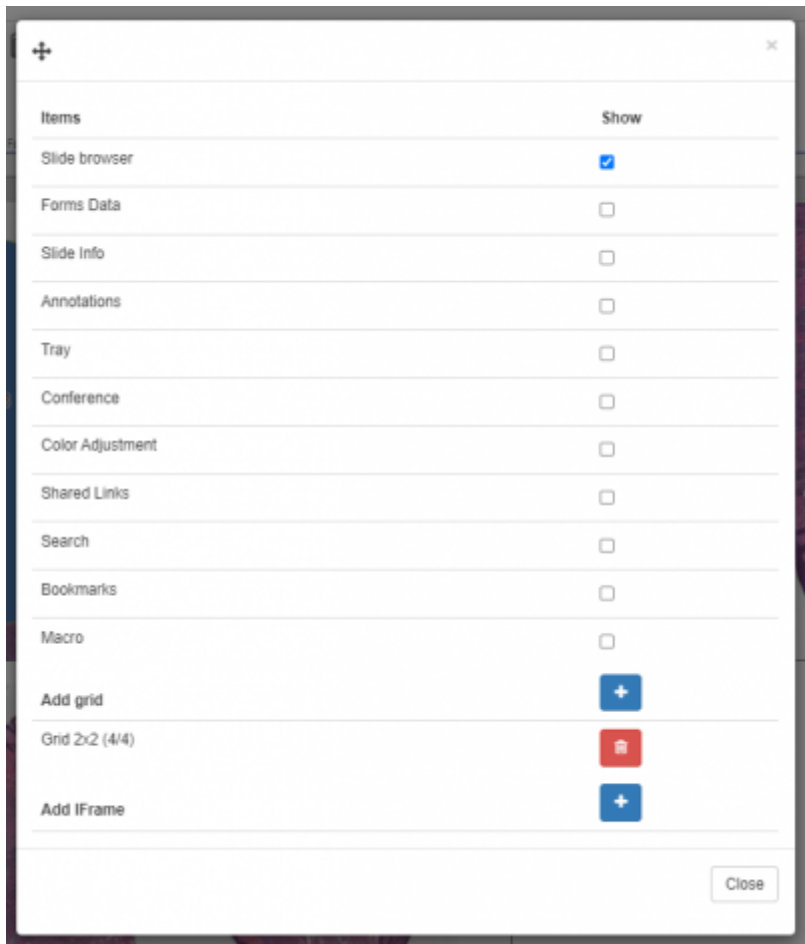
×

| Items | Show |
|---|---|
| Slide browser | ☑ |
| Forms Data | ☐ |
| Slide Info | ☐ |
| Annotations | ☐ |
| Tray | ☐ |
| Conference | ☐ |
| Color Adjustment | ☐ |
| Shared Links | ☐ |
| Search | ☐ |
| Bookmarks | ☐ |
| Macro | ☐ |

**Add grid** +

Grid 2x2 (4/4)

**Add IFrame** +

Close